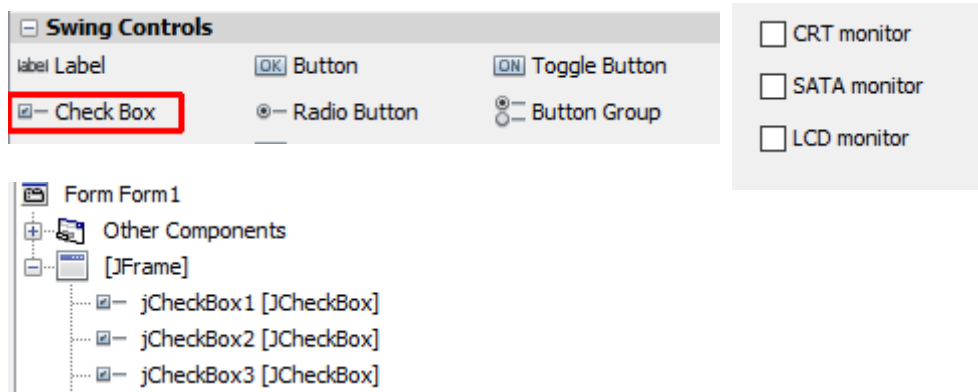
Swing Controls

label Label
OK Button
ON Toggle Button
Check Box
Radio Button
Button Group

CRT monitor
SATA monitor
LCD monitor

Form Form1
Other Components
[JFrame]
jCheckBox1 [JCheckBox]
jCheckBox2 [JCheckBox]
jCheckBox3 [JCheckBox]